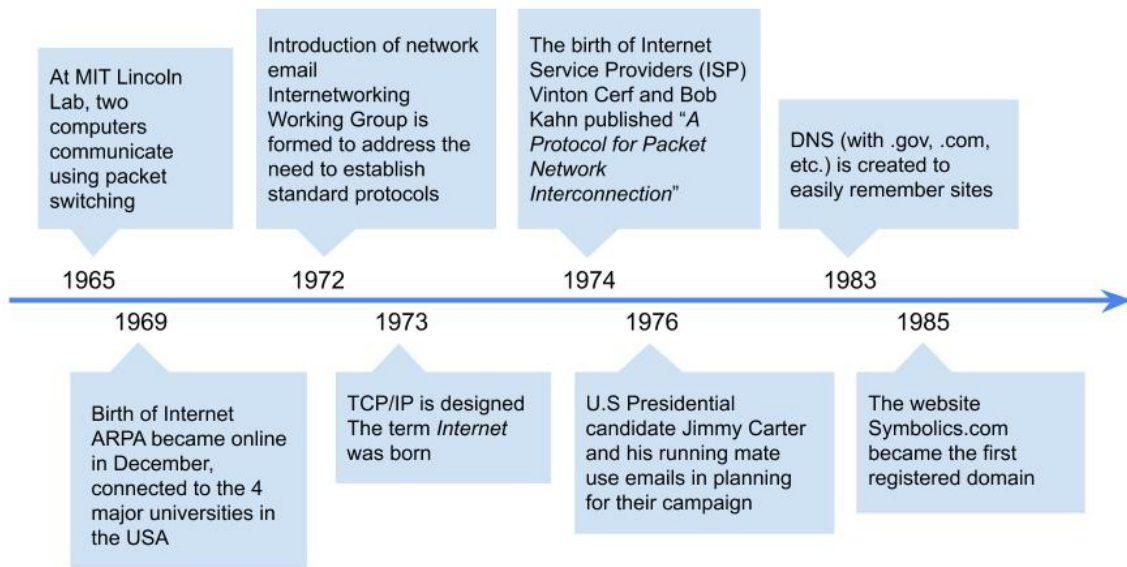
1965

At MIT Lincoln Lab, two computers communicate using packet switching

1969

Birth of Internet
ARPA became online in December, connected to the 4 major universities in the USA

1972

Introduction of network email
Internetworking Working Group is formed to address the need to establish standard protocols

1973

TCP/IP is designed
The term *Internet* was born

1974

The birth of Internet Service Providers (ISP)
Vinton Cerf and Bob Kahn published "*A Protocol for Packet Network Interconnection*"

1976

U.S Presidential candidate Jimmy Carter and his running mate use emails in planning for their campaign

1983

DNS (with .gov, .com, etc.) is created to easily remember sites

1985

The website Symbolics.com became the first registered domain